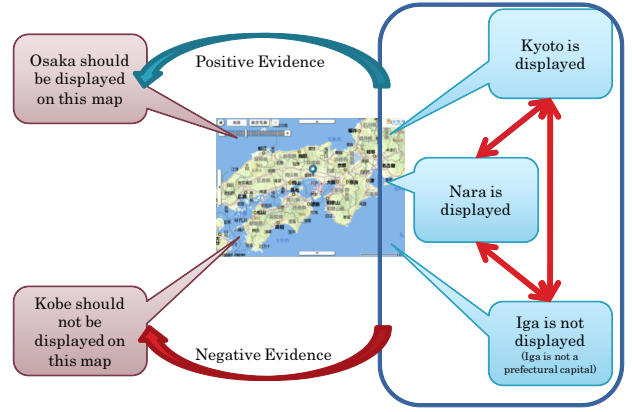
Osaka should be displayed on this map

Positive Evidence

Kyoto is displayed

Nara is displayed

Kobe should not be displayed on this map

Negative Evidence

Iga is not displayed
(Iga is not a prefectural capital)